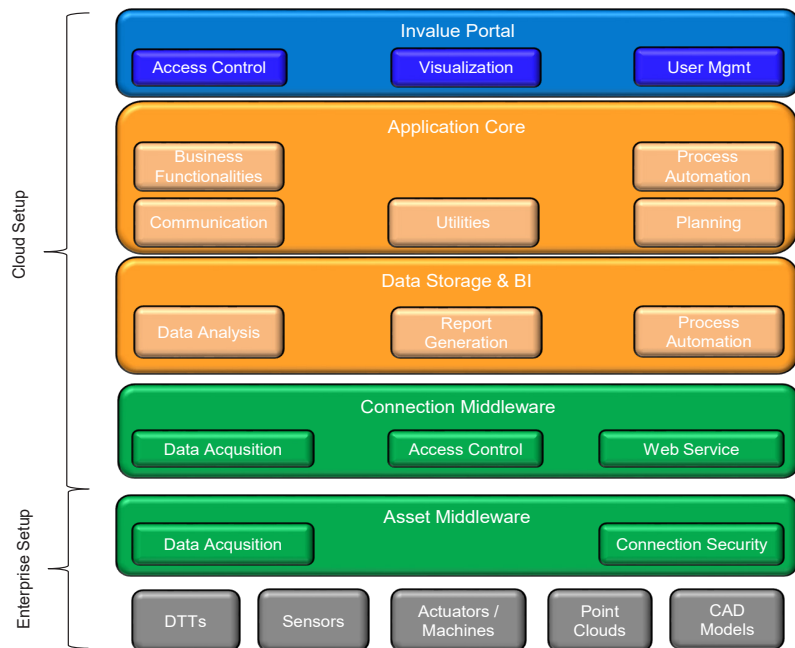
Cloud Setup

Invalue Portal

Access Control
Visualization
User Mgmt

Application Core

Business Functionalities
Process Automation
Communication
Utilities
Planning

Data Storage & BI

Data Analysis
Report Generation
Process Automation

Connection Middleware

Data Acqusition
Access Control
Web Service

Enterprise Setup

Asset Middleware

Data Acqusition
Connection Security

DTTs
Sensors
Actuators / Machines
Point Clouds
CAD Models